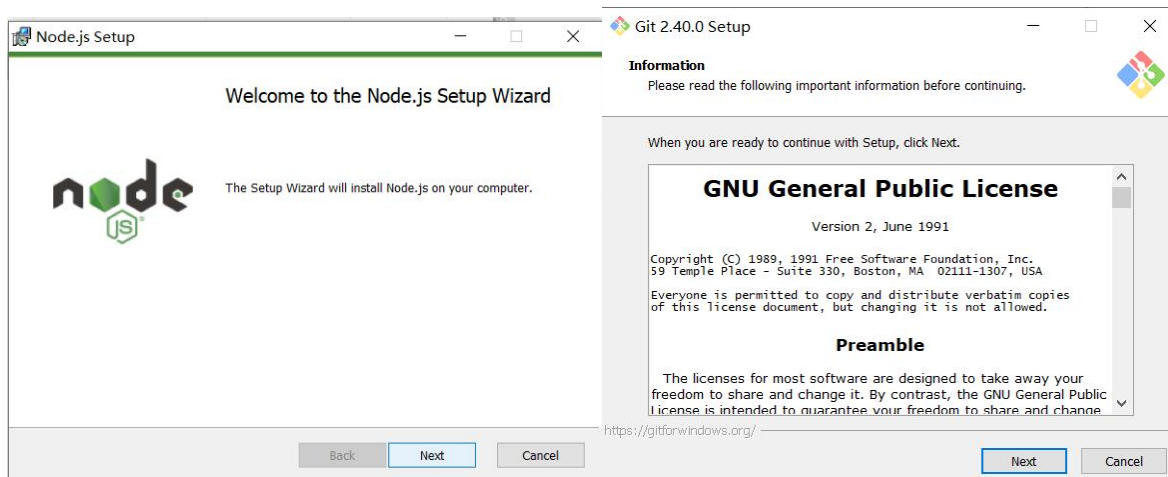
Node.js Setup

Welcome to the Node.js Setup Wizard

node JS

The Setup Wizard will install Node.js on your computer.

Back Next Cancel

Git 2.40.0 Setup

Information
Please read the following important information before continuing.

When you are ready to continue with Setup, click Next.

GNU General Public License

Version 2, June 1991

Copyright (C) 1989, 1991 Free Software Foundation, Inc.
59 Temple Place - Suite 330, Boston, MA 02111-1307, USA

Everyone is permitted to copy and distribute verbatim copies of this license document, but changing it is not allowed.

Preamble

The licenses for most software are designed to take away your freedom to share and change it. By contrast, the GNU General Public License is intended to guarantee your freedom to share and change

https://gitforwindows.org/

Next Cancel